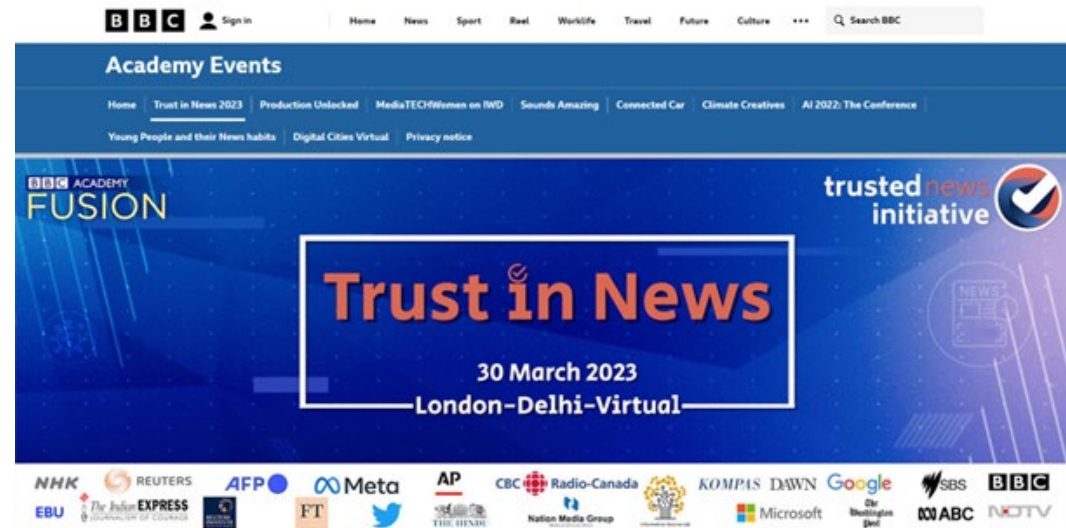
BBC Sign in Home News Sport Reel Worklife Travel Future Culture ••• Search BBC

Academy Events

Home | Trust in News 2023 | Production Unlocked | MediaTECHWomen on IWD | Sounds Amazing | Connected Car | Climate Creatives | AI 2022: The Conference

Young People and their News habits | Digital Cities Virtual | Privacy notice

BBC ACADEMY FUSION

trusted news initiative

NEWS

Trust in News

30 March 2023

London-Delhi-Virtual

NHK REUTERS AFP Meta AP CBC Radio-Canada KOMPAS DAWN Google SBS BBC

EBU The Indian EXPRESS JOURNALISM OF COURAGE FT THE HINDU Nation Media Group Microsoft The Washington Post ABC NDTV